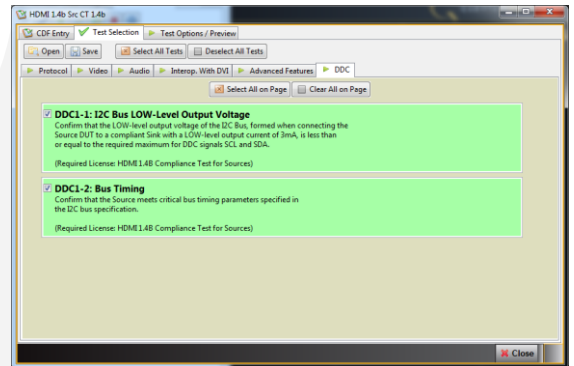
HDMI 1.4b Src CT 1.4b

CDF Entry | Test Selection | Test Options / Preview

Open | Save | Select All Tests | Deselect All Tests

Protocol | Video | Audio | Interop. With DVI | Advanced Features | DDC

Select All on Page | Clear All on Page

DDC1-1: I2C Bus LOW-Level Output Voltage
Confirm that the LOW-level output voltage of the I2C Bus, formed when connecting the Source DUT to a compliant Sink with a LOW-level output current of 3mA, is less than or equal to the required maximum for DDC signals SCL and SDA.

(Required License: HDMI 1.4B Compliance Test for Sources)

DDC1-2: Bus Timing
Confirm that the Source meets critical bus timing parameters specified in the I2C bus specification.

(Required License: HDMI 1.4B Compliance Test for Sources)

Close